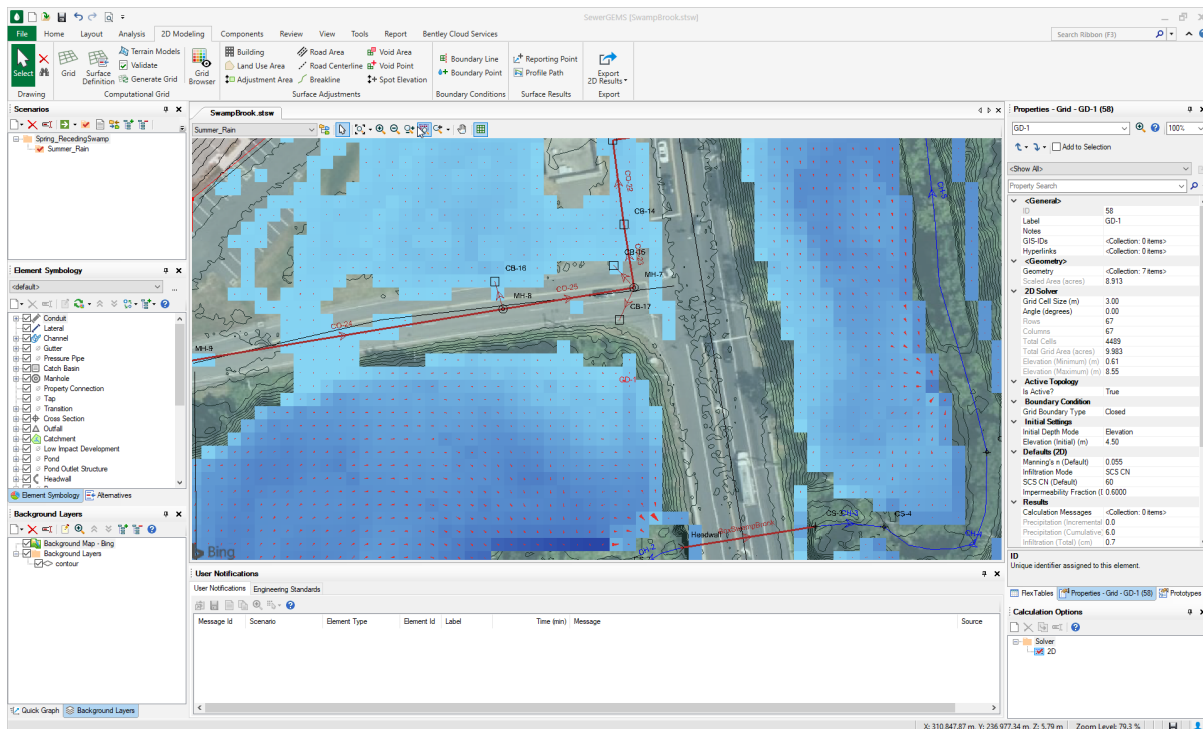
SewerGEMS [SwampBrook.stsw]

File | Home | Layout | Analysis | 2D Modeling | Components | Review | View | Tools | Report | Bentley Cloud Services

Search Ribbon (F3)

Select | Drawing | Grid | Surface Definition | Terrain Models | Validate | Generate Grid | Computational Grid | Grid Browser | Building | Land Use Area | Adjustment Area | Road Area | Road Centerline | Breakline | Void Area | Void Point | Spot Elevation | Surface Adjustments | Boundary Line | Boundary Point | Boundary Conditions | Reporting Point | Profile Path | Surface Results | Export 2D Results | Export

Scenarios
Spring_RecedingSwamp
Summer_Rain

Element Symbology
<default>
Conduit
Lateral
Channel
Gutter
Pressure Pipe
Catch Basin
Manhole
Property Connection
Tap
Transition
Cross Section
Outfall
Catchment
Low Impact Development
Pond
Pond Outlet Structure
Headwall

Element Symbology | Alternatives

Background Layers
Background Map - Bing
Background Layers
contour

Quick Graph | Background Layers

SwampBrook.stsw
Summer_Rain

CB-14 | CB-15 | CB-16 | MH-7 | MH-8 | CO-25 | CB-17 | CO-24 | MH-9 | GD-1 | CO-29 | CS-3 | CS-4 | CH-4 | CH-5 | Headwall | SwampBrook | Bing

User Notifications
User Notifications | Engineering Standards
Message Id | Scenario | Element Type | Element Id | Label | Time (min) | Message | Source

Properties - Grid - GD-1 (58)
GD-1
100%
Add to Selection
<Show All>
Property Search

| | |
|---|---|
| <General> | |
| ID | 58 |
| Label | GD-1 |
| Notes | |
| GIS-IDs | <Collection: 0 items> |
| Hyperlinks | <Collection: 0 items> |
| <Geometry> | |
| Geometry | <Collection: 7 items> |
| Scaled Area (acres) | 8.913 |
| 2D Solver | |
| Grid Cell Size (m) | 3.00 |
| Angle (degrees) | 0.00 |
| Rows | 67 |
| Columns | 67 |
| Total Cells | 4489 |
| Total Grid Area (acres) | 9.983 |
| Elevation (Minimum) (m) | 0.61 |
| Elevation (Maximum) (m) | 8.55 |
| Active Topology | |
| Is Active? | True |
| Boundary Condition | |
| Grid Boundary Type | Closed |
| Initial Settings | |
| Initial Depth Mode | Elevation |
| Elevation (Initial) (m) | 4.50 |
| Defaults (2D) | |
| Manning's n (Default) | 0.055 |
| Infiltration Mode | SCS CN |
| SCS CN (Default) | 60 |
| Impermeability Fraction ( | 0.6000 |
| Results | |
| Calculation Messages | <Collection: 0 items> |
| Precipitation (Incremental | 0.0 |
| Precipitation (Cumulative | 0.0 |
| Infiltration (Total) (cm) | 0.7 |

ID
Unique identifier assigned to this element.

FlexTables | Properties - Grid - GD-1 (58) | Prototypes

Calculation Options
Solver
2D

X: 310,847.87 m, Y: 236,977.34 m, Z: 5.79 m | Zoom Level: 79.3 %